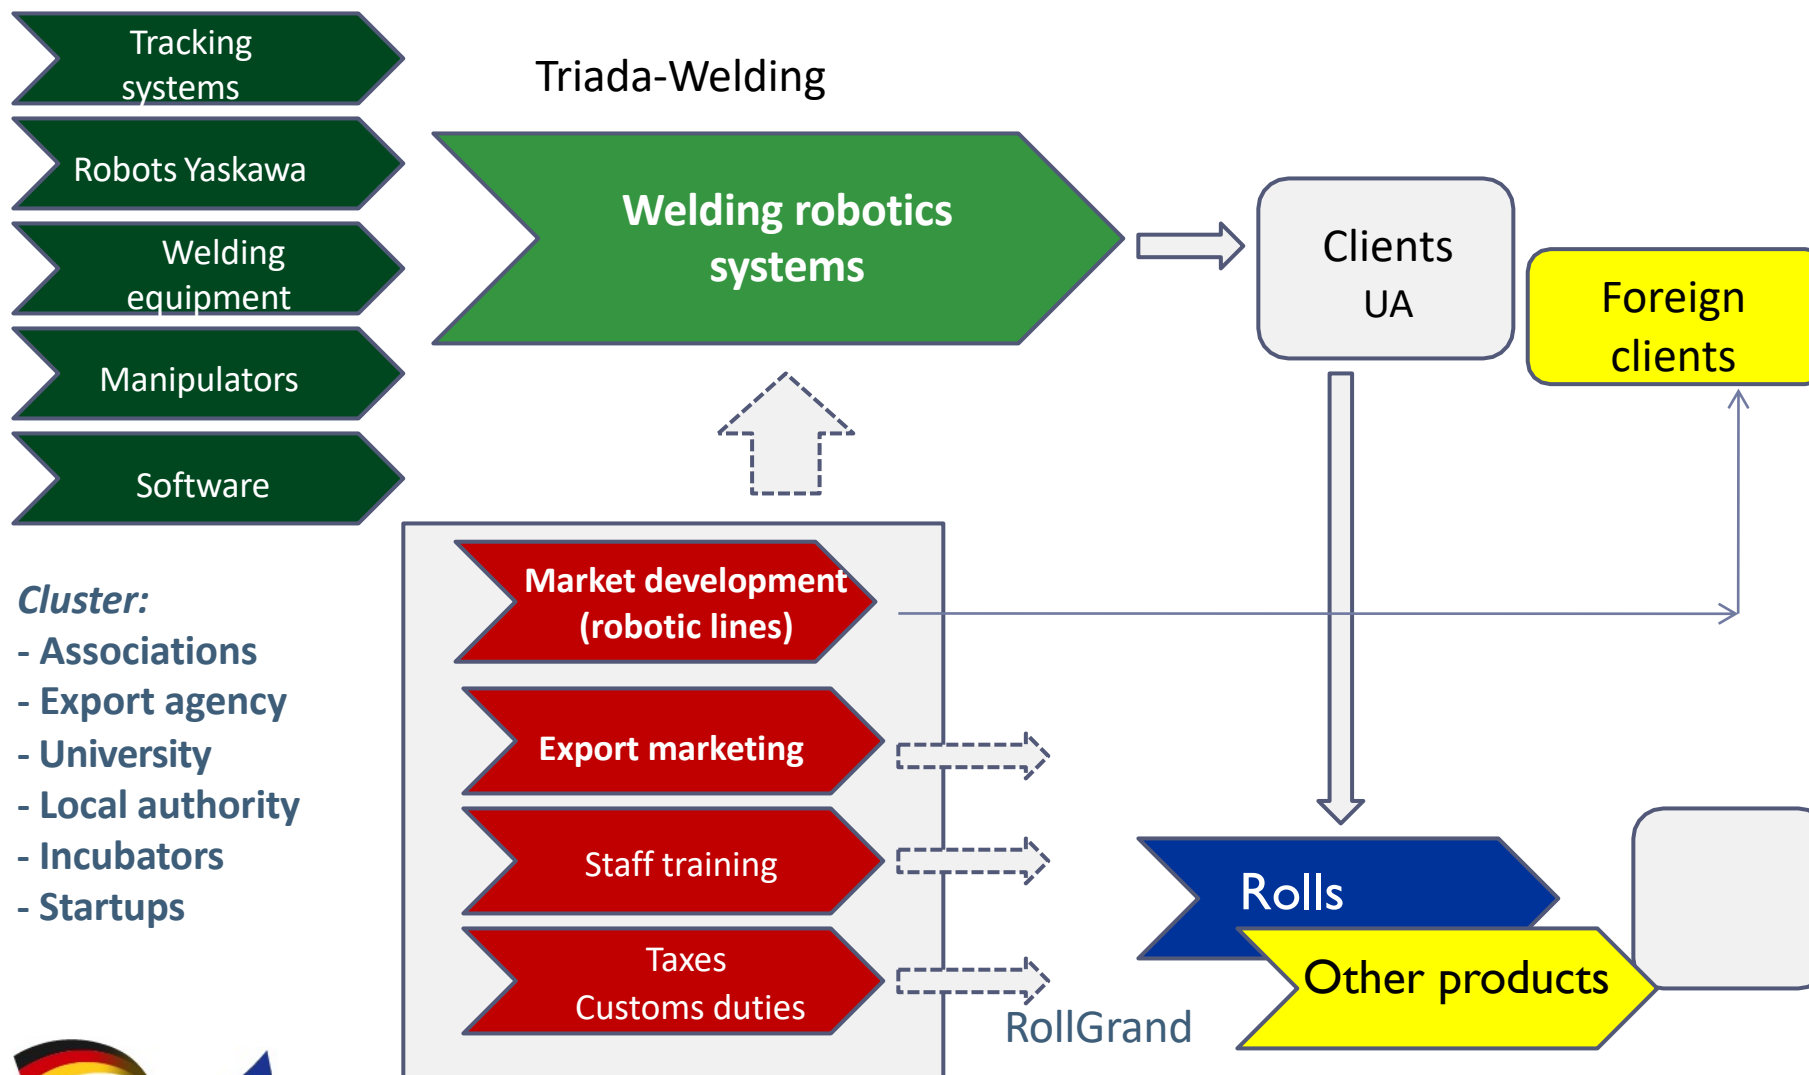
Tracking systems

Robots Yaskawa

Welding equipment

Manipulators

Software

Triada-Welding

Welding robotics systems

Clients UA

Foreign clients

Cluster:
- Associations
- Export agency
- University
- Local authority
- Incubators
- Startups

Market development (robotic lines)

Export marketing

Staff training

Taxes
Customs duties

Rolls

Other products

RollGrand